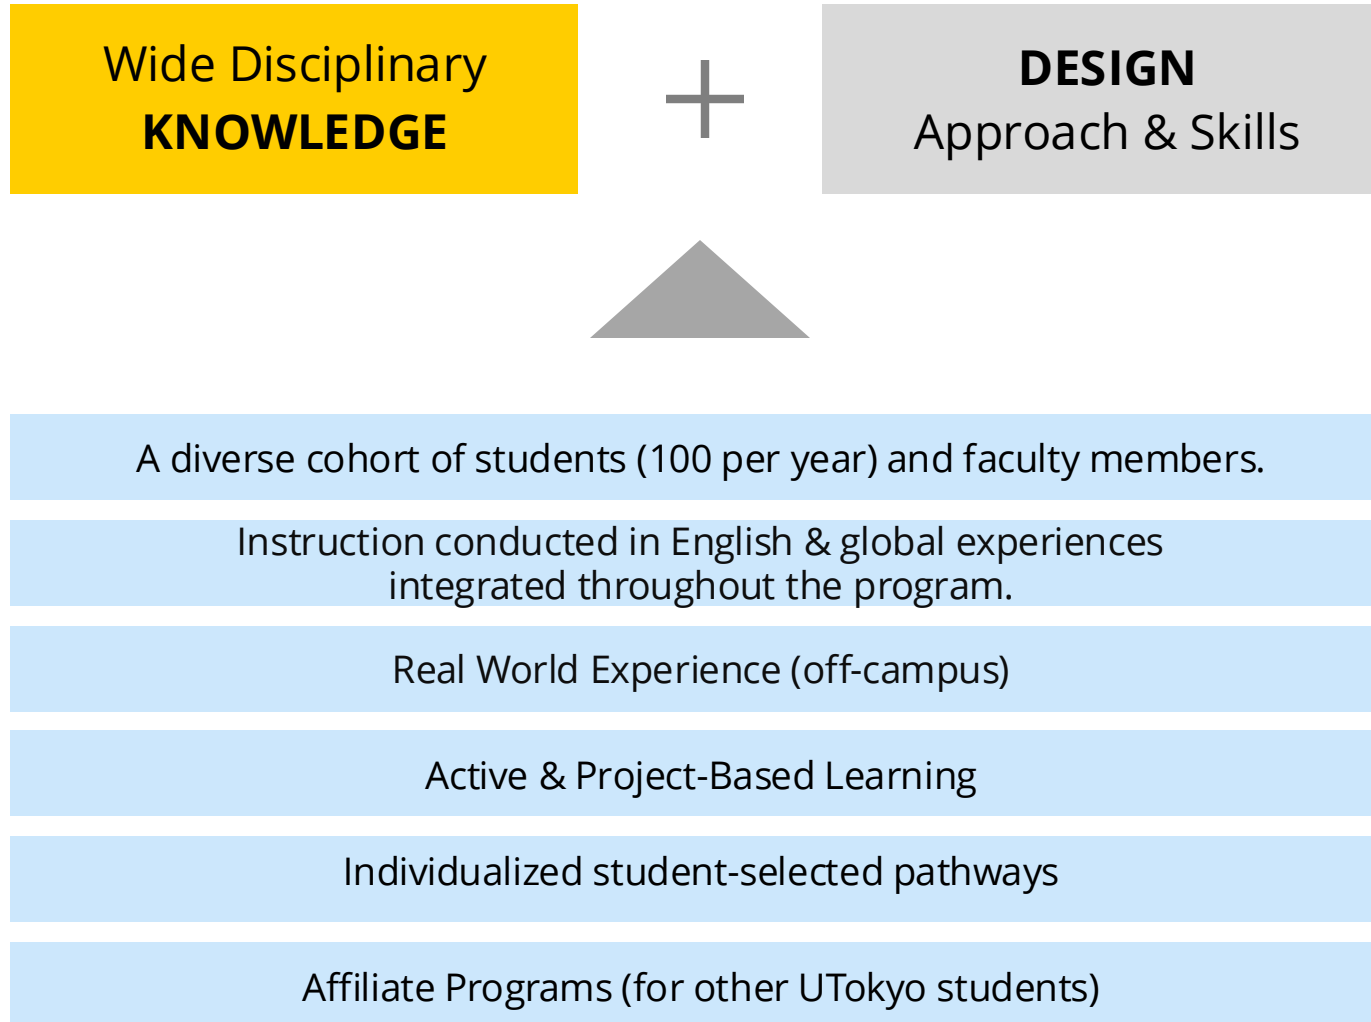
Wide Disciplinary
KNOWLEDGE

+

DESIGN
Approach & Skills

A diverse cohort of students (100 per year) and faculty members.

Instruction conducted in English & global experiences integrated throughout the program.

Real World Experience (off-campus)

Active & Project-Based Learning

Individualized student-selected pathways

Affiliate Programs (for other UTokyo students)